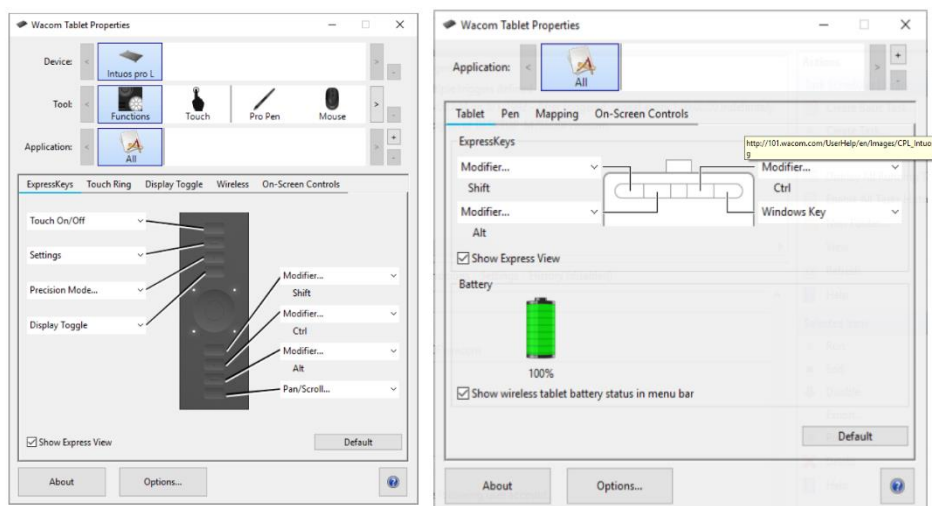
Wacom Tablet Properties

Device: Intuos pro L

Tool: Functions Touch Pro Pen Mouse

Application: All

ExpressKeys Touch Ring Display Toggle Wireless On-Screen Controls

Touch On/Off

Settings

Precision Mode...

Display Toggle

Modifier...
Shift

Modifier...
Ctrl

Modifier...
Alt

Pan/Scroll...

Show Express View

Default

About

Options...

Wacom Tablet Properties

Application: All

Tablet Pen Mapping On-Screen Controls

ExpressKeys

Modifier...
Shift

Modifier...
Alt

http://101.wacom.com/UserHelp/en/Images/CPL_Intuo
g

Modifier...
Ctrl

Windows Key

Show Express View

Battery

100%

Show wireless tablet battery status in menu bar

Default

About

Options...